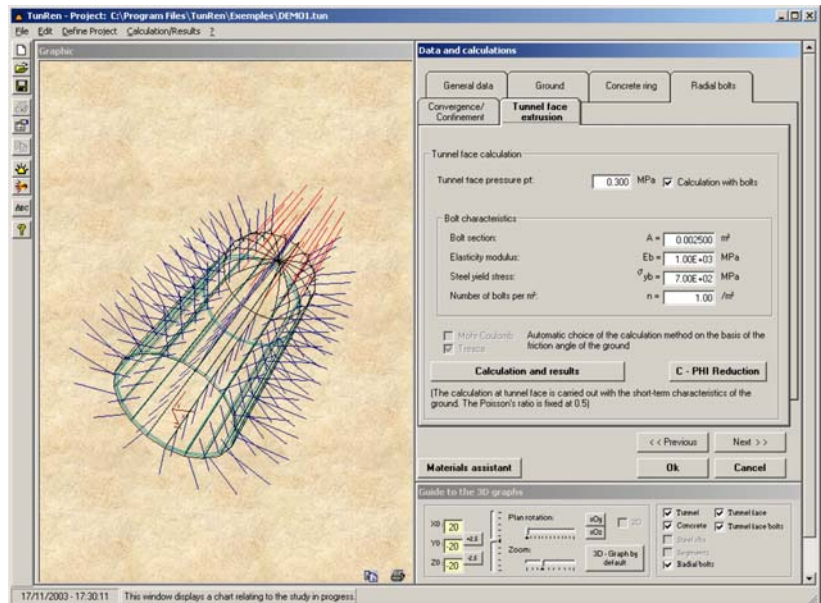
TunRen - Project: C:\Program Files\TunRen\Exemples\DEMO1.tun

File Edit Define Project Calculation/Results ?

Graphic

Data and calculations

General data | Ground | Concrete ring | Radial bolts

Convergence/ Confinement | Tunnel face extrusion

Tunnel face calculation

Tunnel face pressure pt: 0.300 MPa ☑ Calculation with bolts

Bolt characteristics

Bolt section: A = 0.002500 m²

Elasticity modulus: Eb = 1.00E+03 MPa

Steel yield stress: $\sigma_{yb}$ = 7.00E+02 MPa

Number of bolts per m²: n = 1.00 /m²

Mohr Coulomb
Tresca

Automatic choice of the calculation method on the basis of the friction angle of the ground

Calculation and results

C - PHI Reduction

(The calculation at tunnel face is carried out with the short-term characteristics of the ground. The Poisson's ratio is fixed at 0.5)

<< Previous   Next >>

Materials assistant   Ok   Cancel

Guide to the 3D graphs

X0 20 +0.5
Y0 20
Z0 20 -0.5

Plan rotation:
xOy
xOz
2D

Zoom:

3D - Graph by default

☑ Tunnel ☑ Tunnel face
☑ Concrete ☑ Tunnel face bolts
Steel ribs
Segments
☑ Radial bolts

17/11/2003 - 17:30:11   This window displays a chart relating to the study in progress.